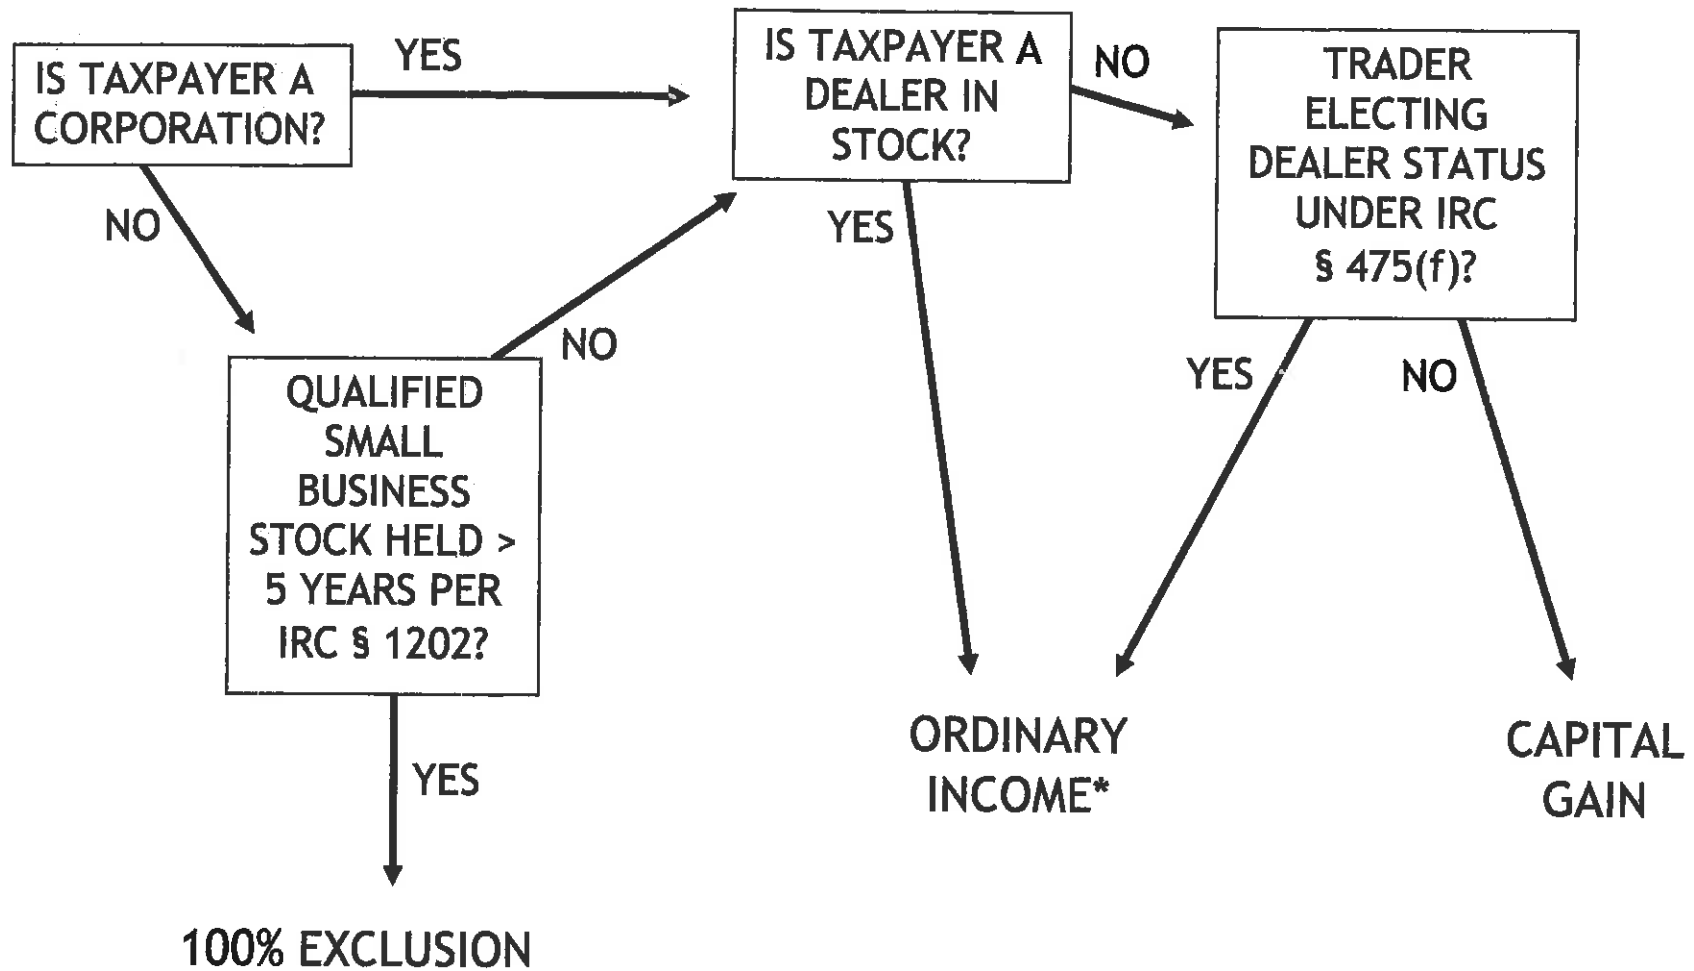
IS TAXPAYER A CORPORATION?

YES

NO

IS TAXPAYER A DEALER IN STOCK?

NO

YES

TRADER ELECTING DEALER STATUS UNDER IRC § 475(f)?

YES

NO

QUALIFIED SMALL BUSINESS STOCK HELD > 5 YEARS PER IRC § 1202?

NO

YES

ORDINARY INCOME*

CAPITAL GAIN

100% EXCLUSION